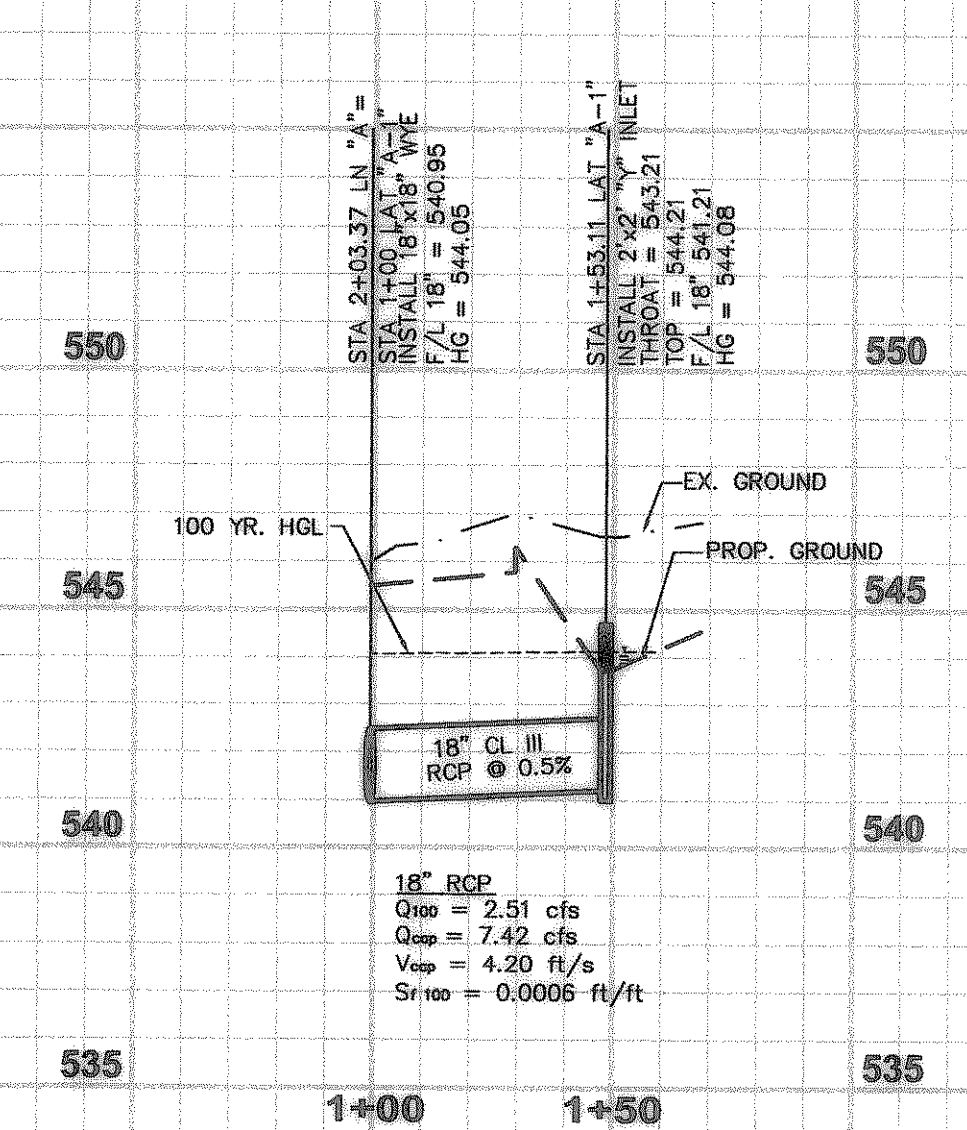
STA 2+03.37 LN "A"=
STA 1+00 LAT "A-1"
INSTALL 18"x18" WYE
F/L 18" = 540.95
HG = 544.05

STA 1+53.11 LAT "A-1"
INSTALL 2'x2' "Y" INLET
THROAT = 543.21
TOP = 544.21
F/L 18" 541.21
HG = 544.08

550

550

EX. GROUND

100 YR. HGL

PROP. GROUND

545

545

18" CL III
RCP @ 0.5%

540

540

18" RCP
$Q_{100}$ = 2.51 cfs
$Q_{cap}$ = 7.42 cfs
$V_{cap}$ = 4.20 ft/s
$S_{f\,100}$ = 0.0006 ft/ft

535

535

1+00

1+50